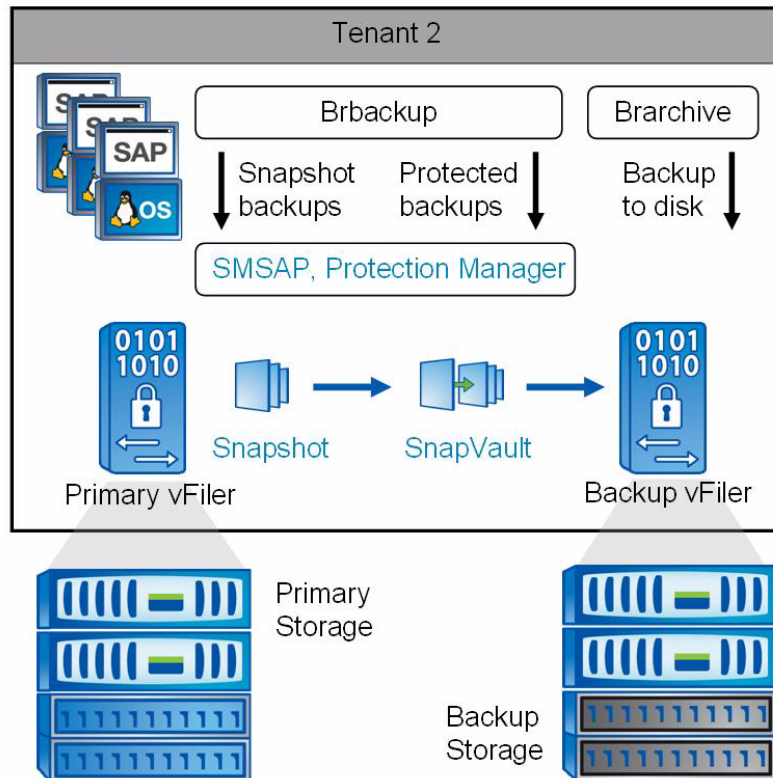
Tenant 2

SAP
SAP
SAP
OS

Brbackup

Brarchive

Snapshot backups

Protected backups

Backup to disk

SMSAP, Protection Manager

0101
1010

Snapshot

SnapVault

0101
1010

Primary vFiler

Backup vFiler

Primary Storage

Backup Storage